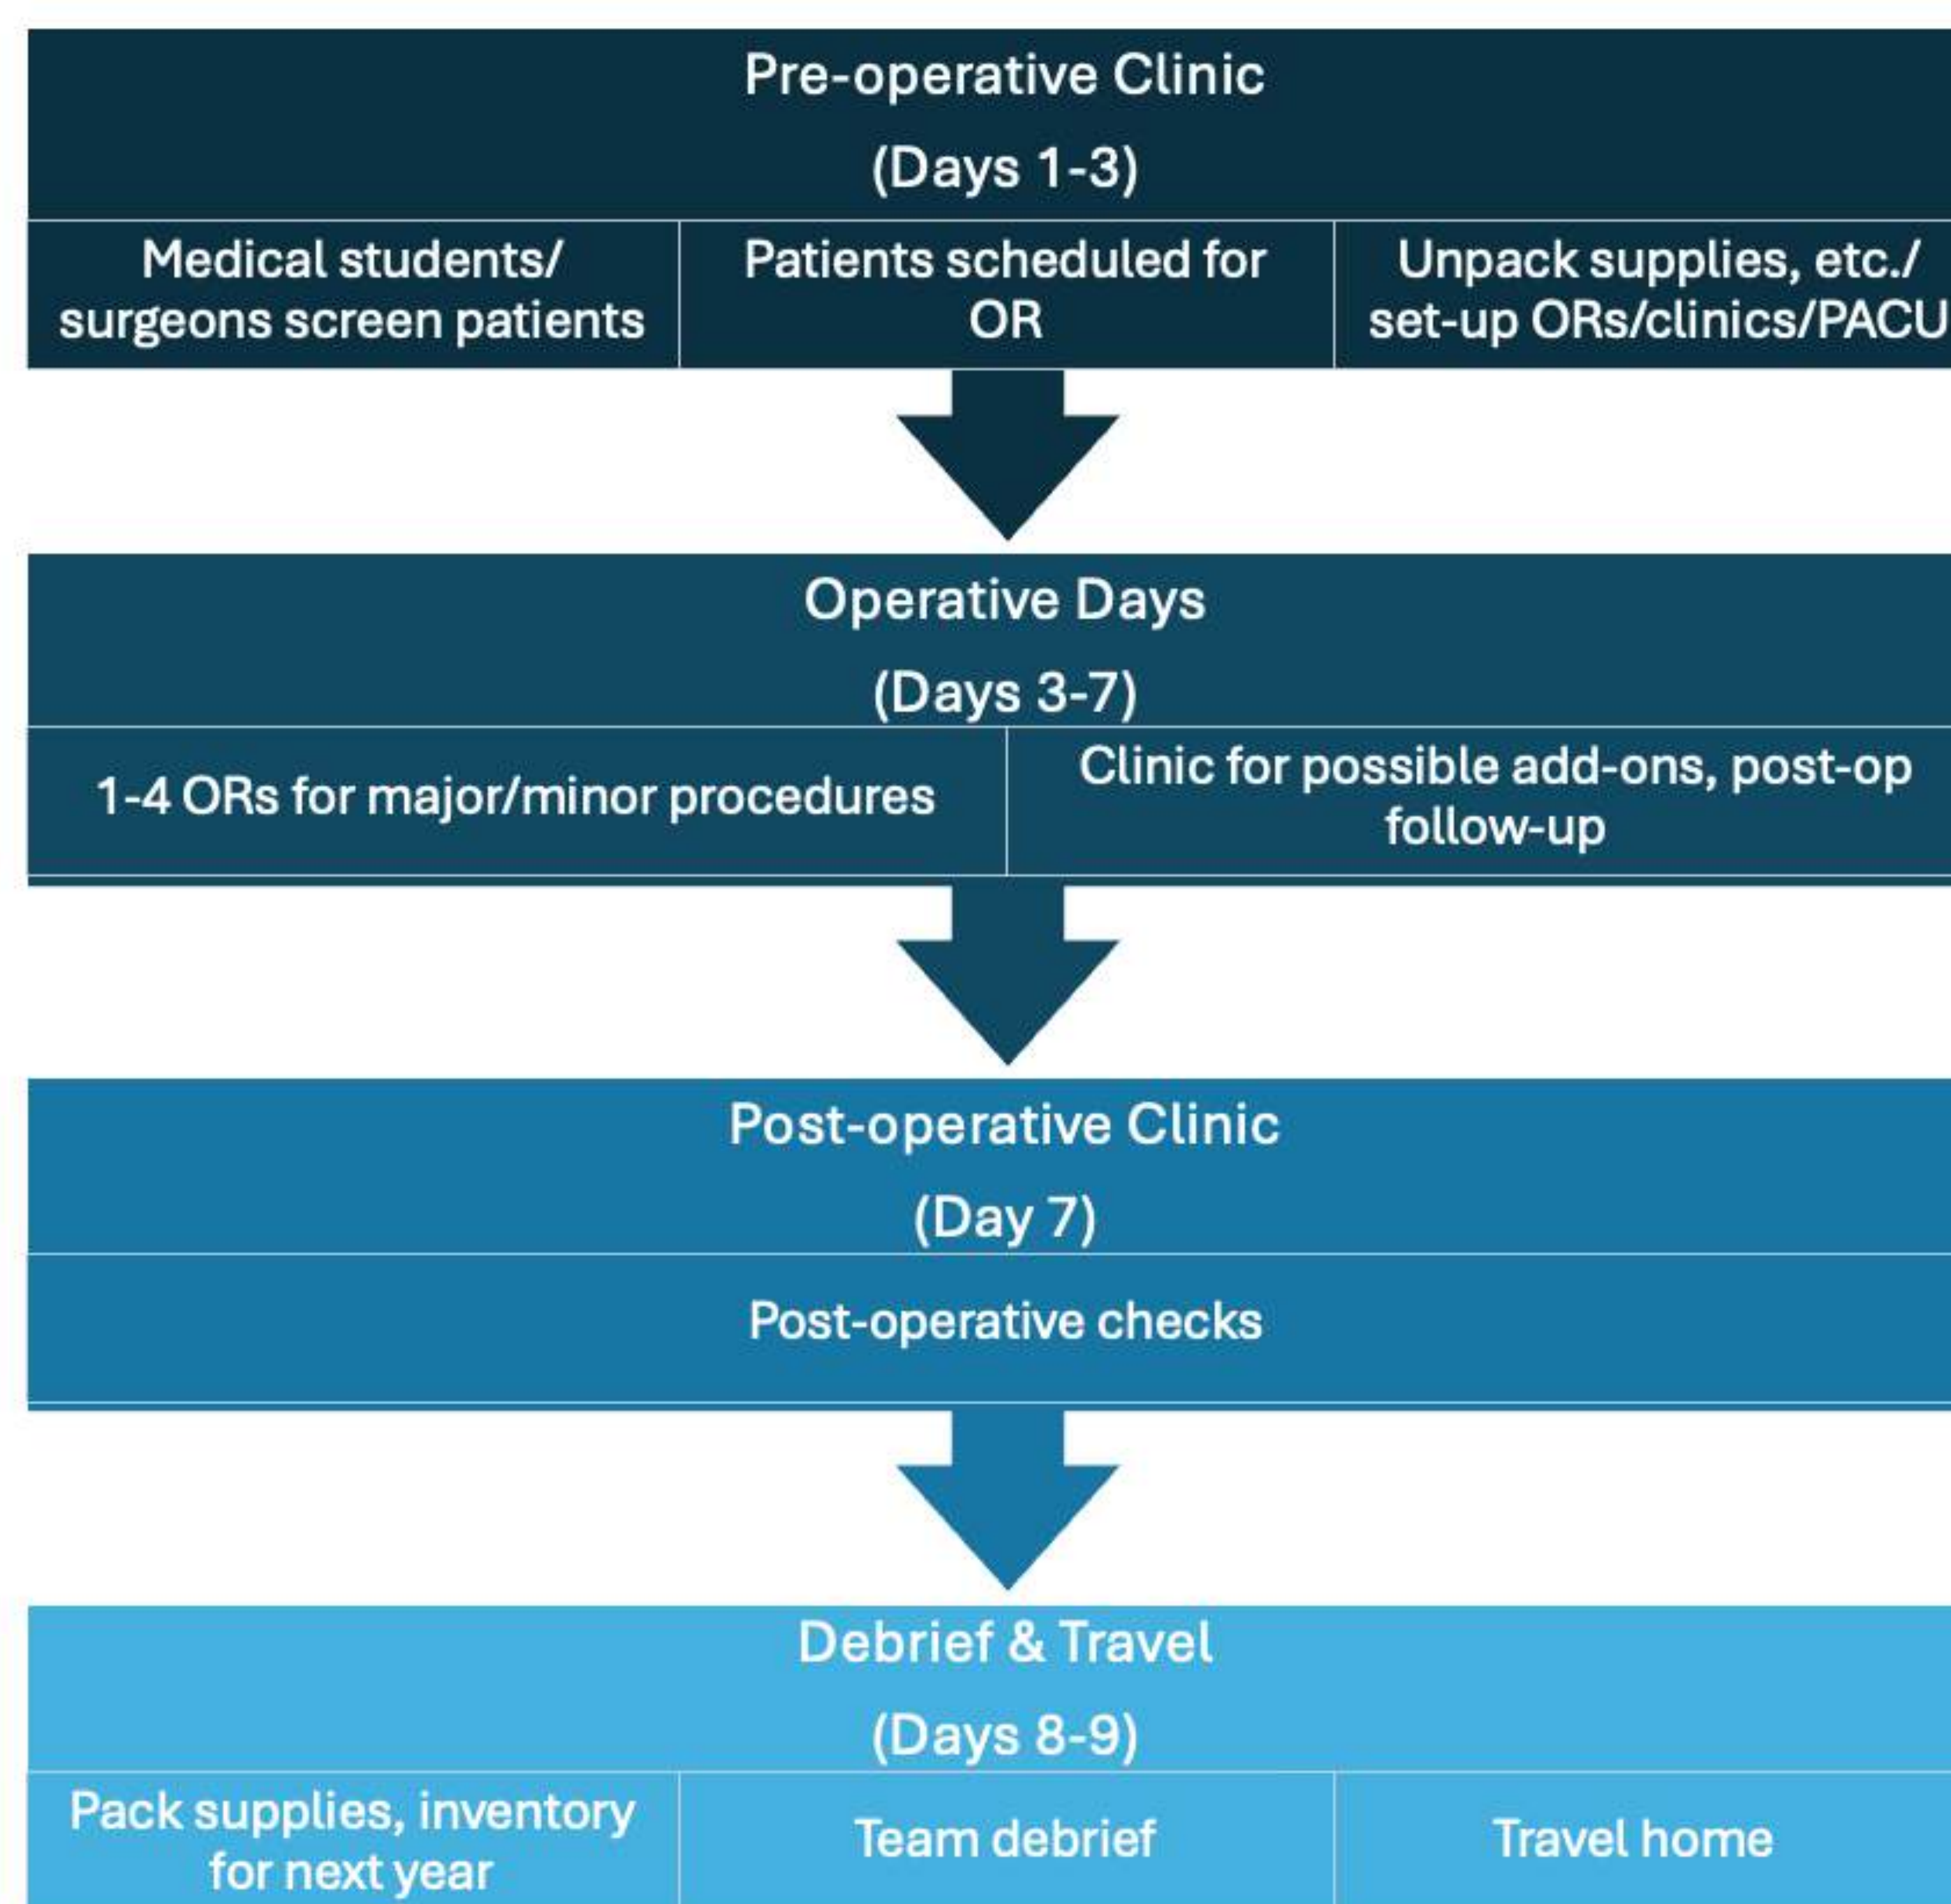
Pre-operative Clinic
(Days 1-3)

| Medical students/ surgeons screen patients | Patients scheduled for OR | Unpack supplies, etc./ set-up ORs/clinics/PACU |
|---|---|---|

Operative Days
(Days 3-7)

| 1-4 ORs for major/minor procedures | Clinic for possible add-ons, post-op follow-up |
|---|---|

Post-operative Clinic
(Day 7)

Post-operative checks

Debrief & Travel
(Days 8-9)

| Pack supplies, inventory for next year | Team debrief | Travel home |
|---|---|---|